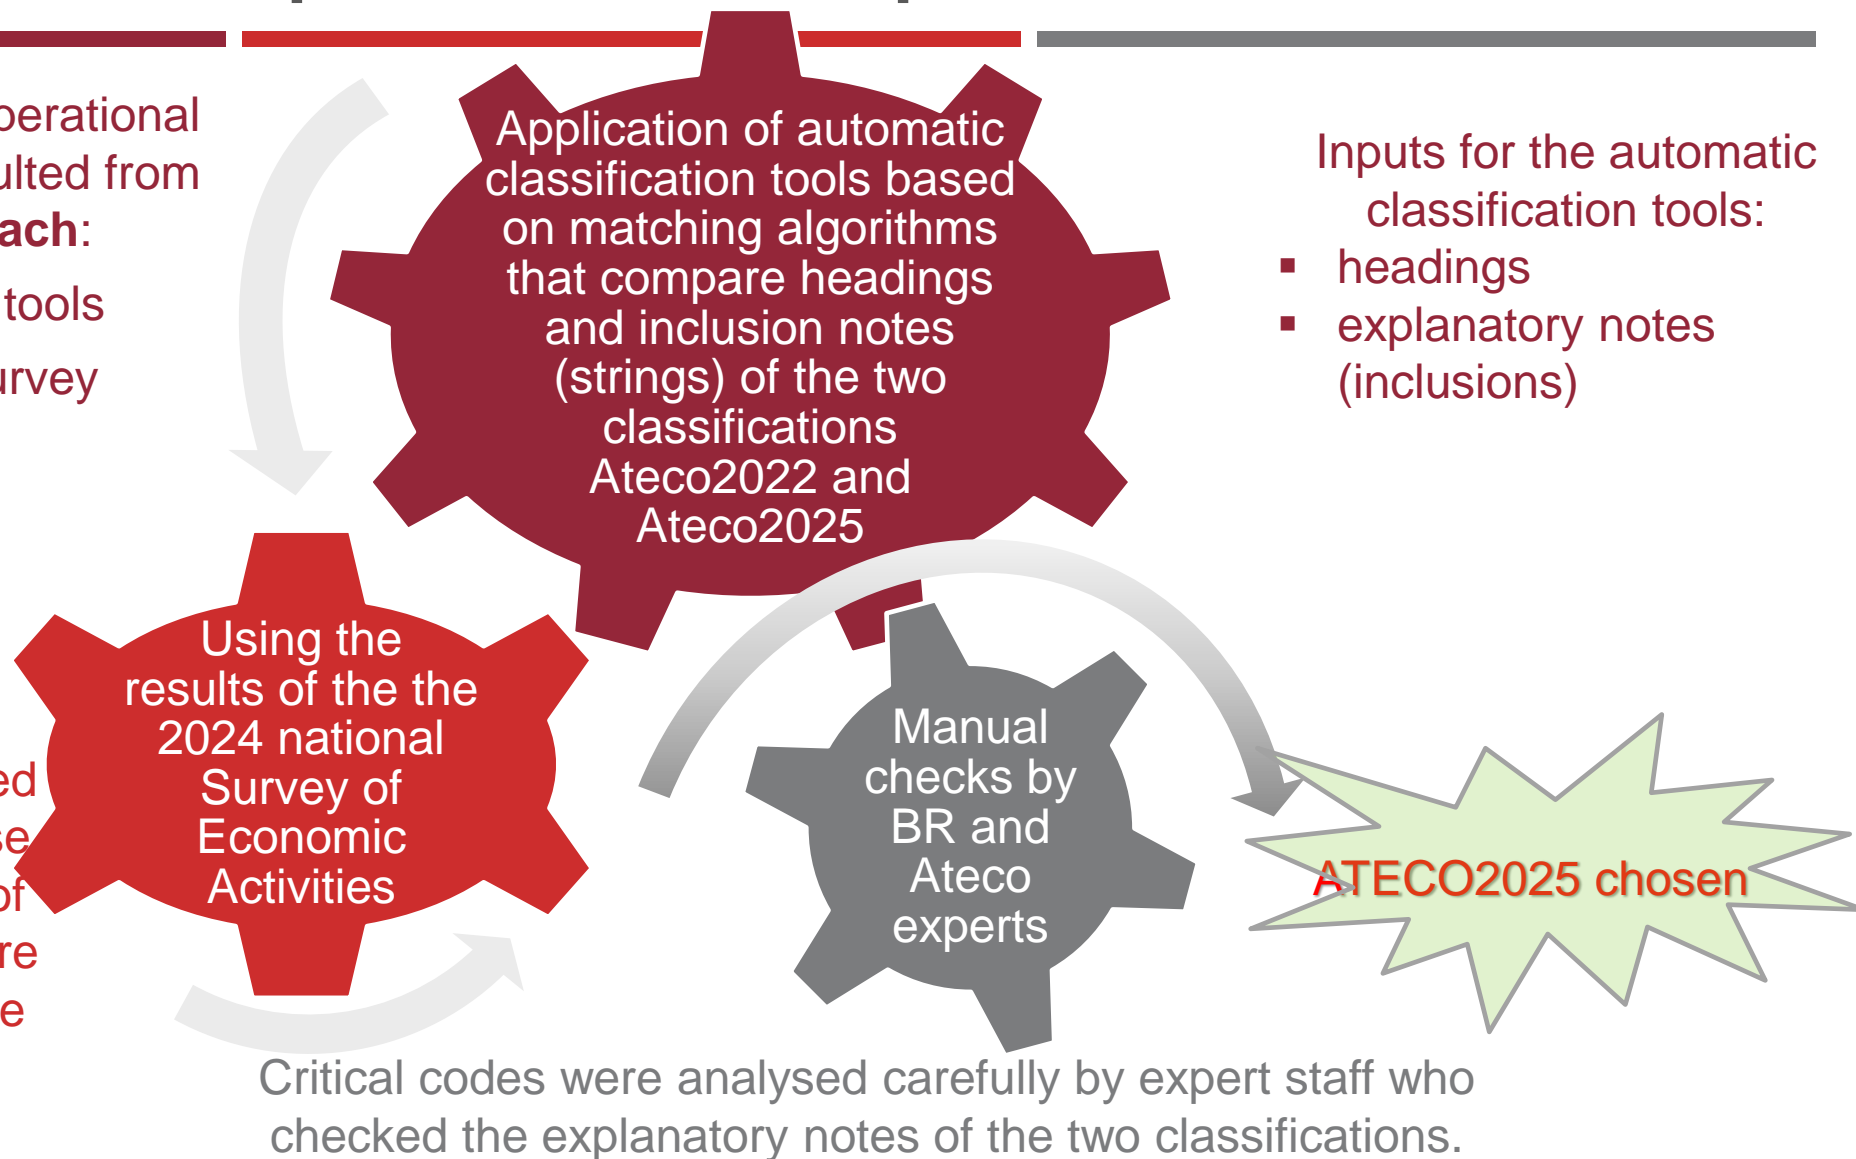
perational
ulted from
ach:
tools
urvey

Application of automatic classification tools based on matching algorithms that compare headings and inclusion notes (strings) of the two classifications Ateco2022 and Ateco2025

Inputs for the automatic classification tools:
▪ headings
▪ explanatory notes (inclusions)

ed
se
of
re
e

Using the results of the the 2024 national Survey of Economic Activities

Manual checks by BR and Ateco experts

ATECO2025 chosen

Critical codes were analysed carefully by expert staff who checked the explanatory notes of the two classifications.